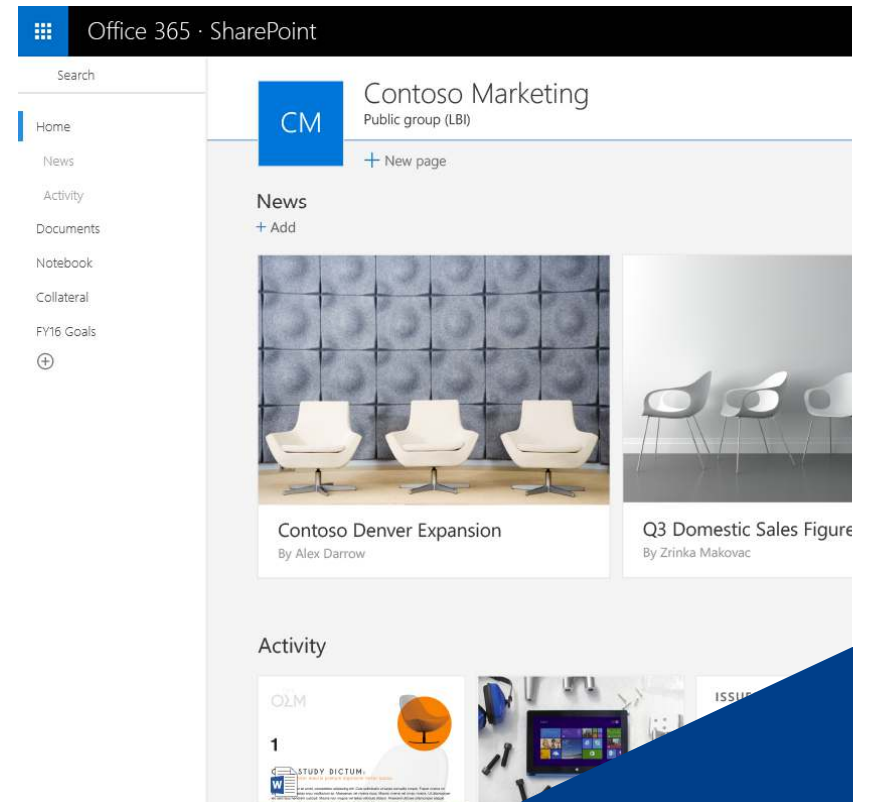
Office 365 · SharePoint

Search

Home

News

Activity

Documents

Notebook

Collateral

FY16 Goals

CM

Contoso Marketing

Public group (LBI)

+ New page

News

+ Add

Contoso Denver Expansion

By Alex Darrow

Q3 Domestic Sales Figure

By Zrinka Makovac

Activity

OLM

1

STUDY DICTUM

ISSU